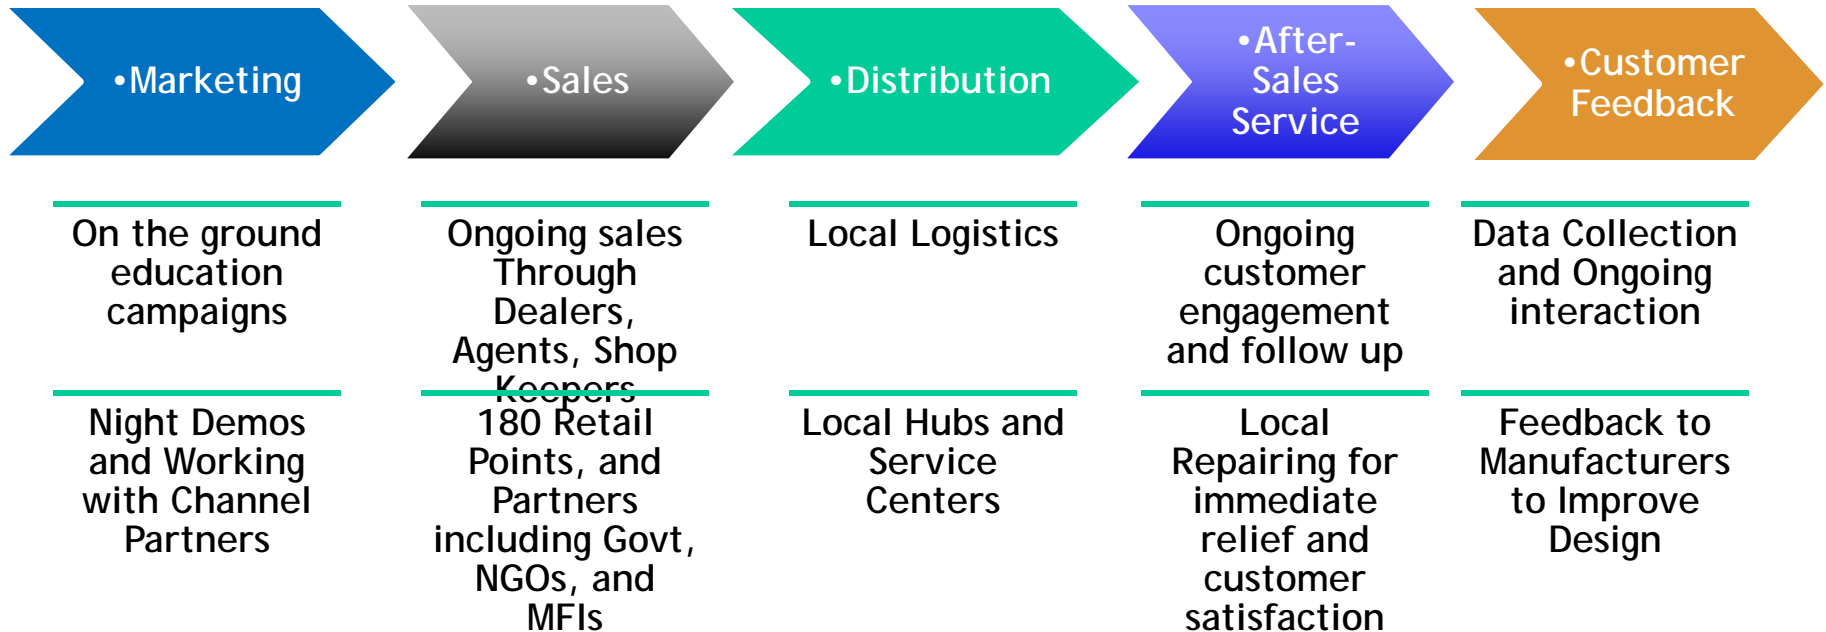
•Marketing

•Sales

•Distribution

•After-Sales Service

•Customer Feedback

On the ground education campaigns

Ongoing sales Through Dealers, Agents, Shop Keepers

Local Logistics

Ongoing customer engagement and follow up

Data Collection and Ongoing interaction

Night Demos and Working with Channel Partners

180 Retail Points, and Partners including Govt, NGOs, and MFIs

Local Hubs and Service Centers

Local Repairing for immediate relief and customer satisfaction

Feedback to Manufacturers to Improve Design